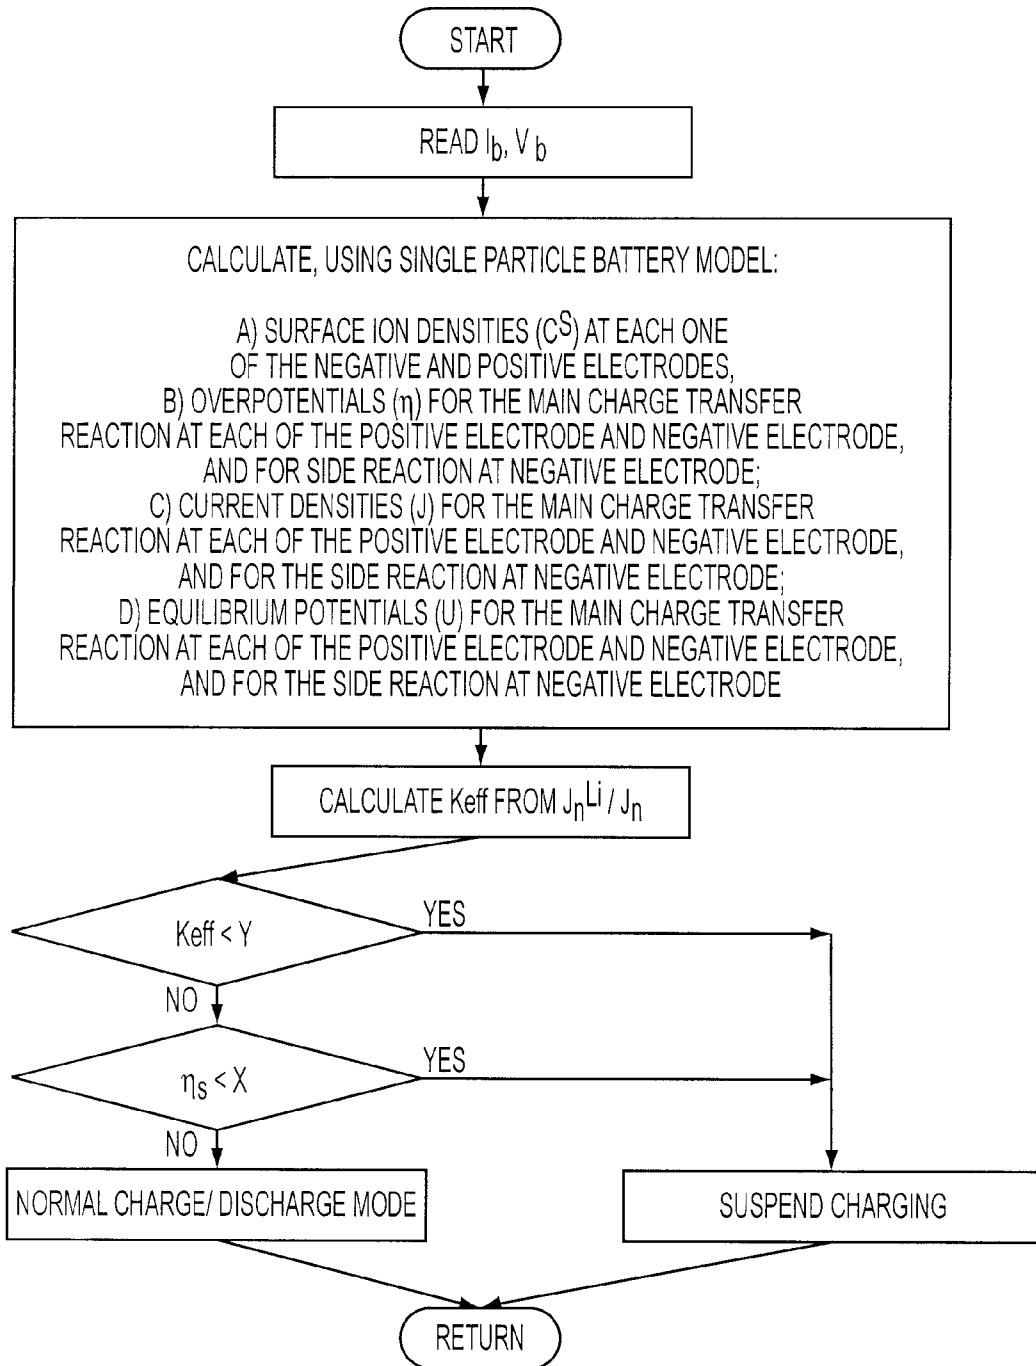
START

READ $I_b$, $V_b$

CALCULATE, USING SINGLE PARTICLE BATTERY MODEL:

A) SURFACE ION DENSITIES ($C^S$) AT EACH ONE OF THE NEGATIVE AND POSITIVE ELECTRODES,
B) OVERPOTENTIALS ($\eta$) FOR THE MAIN CHARGE TRANSFER REACTION AT EACH OF THE POSITIVE ELECTRODE AND NEGATIVE ELECTRODE, AND FOR SIDE REACTION AT NEGATIVE ELECTRODE;
C) CURRENT DENSITIES (J) FOR THE MAIN CHARGE TRANSFER REACTION AT EACH OF THE POSITIVE ELECTRODE AND NEGATIVE ELECTRODE, AND FOR THE SIDE REACTION AT NEGATIVE ELECTRODE;
D) EQUILIBRIUM POTENTIALS (U) FOR THE MAIN CHARGE TRANSFER REACTION AT EACH OF THE POSITIVE ELECTRODE AND NEGATIVE ELECTRODE, AND FOR THE SIDE REACTION AT NEGATIVE ELECTRODE

CALCULATE Keff FROM $J_n^{Li} / J_n$

Keff < Y

YES

NO

$\eta_s < X$

YES

NO

NORMAL CHARGE/ DISCHARGE MODE

SUSPEND CHARGING

RETURN